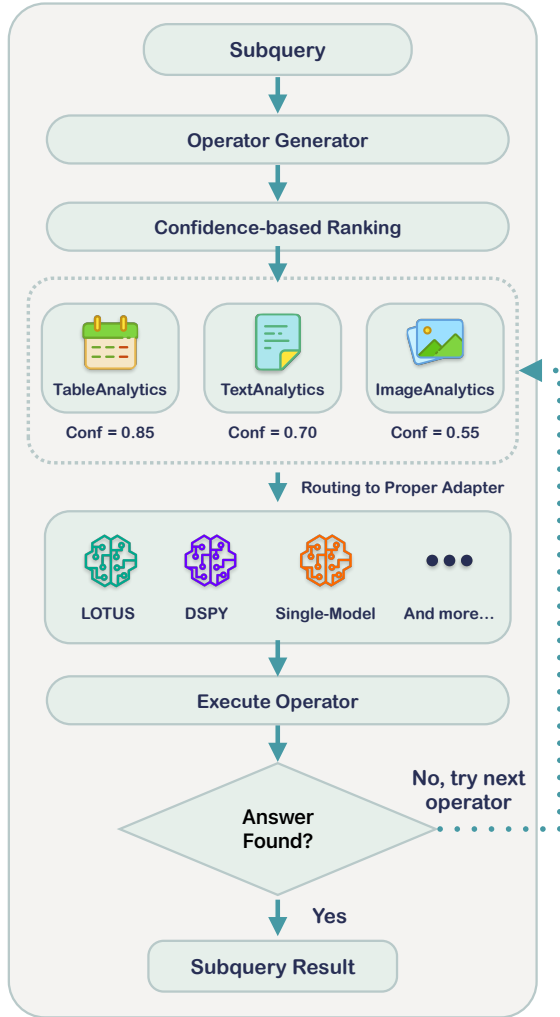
Subquery

Operator Generator

Confidence-based Ranking

TableAnalytics
Conf = 0.85

TextAnalytics
Conf = 0.70

ImageAnalytics
Conf = 0.55

Routing to Proper Adapter

LOTUS

DSPY

Single-Model

And more...

Execute Operator

Answer Found?

No, try next operator

Yes

Subquery Result